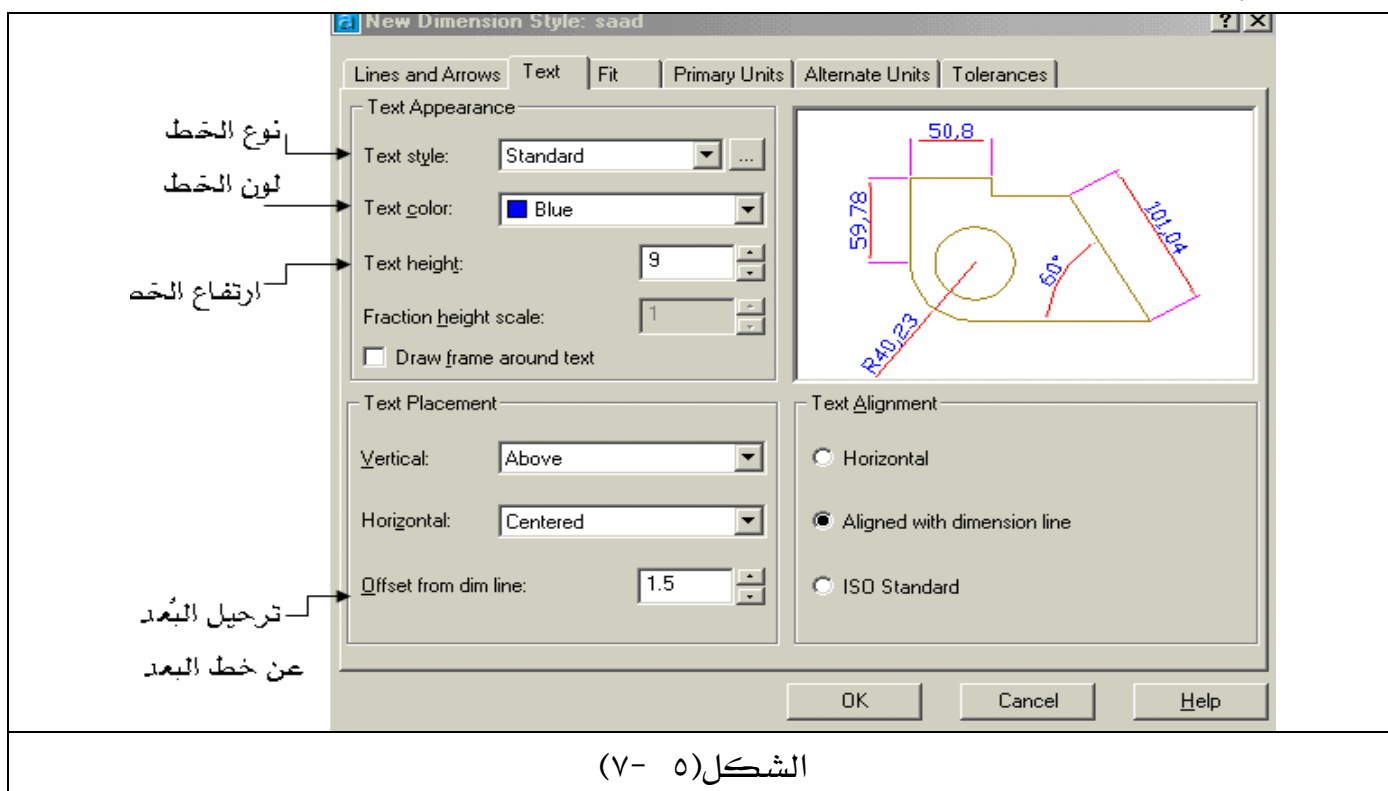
New Dimension Style: saad

? X

Lines and Arrows | Text | Fit | Primary Units | Alternate Units | Tolerances

نوع الخط

لون الخط

ارتفاع الخط

ترحيل البُعد عن خط البعد

Text Appearance

Text style: Standard ...

Text color: Blue

Text height: 9

Fraction height scale: 1

Draw frame around text

50,8

59,78

101,04

60°

R40,23

Text Placement

Vertical: Above

Horizontal: Centered

Offset from dim line: 1.5

Text Alignment

Horizontal

Aligned with dimension line

ISO Standard

OK | Cancel | Help

الشكل(٥ -٧)